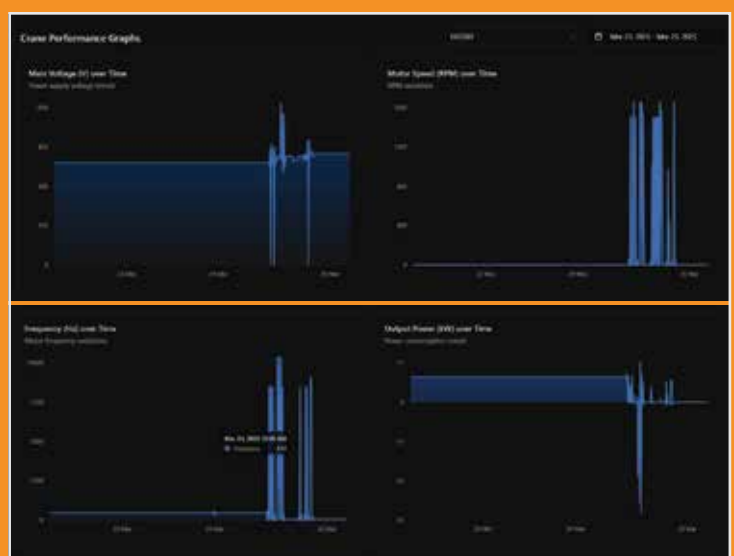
Crane Performance Graphs

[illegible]

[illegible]

Main Voltage (V) over Time

Power supply voltage trend

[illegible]

Motor Speed (RPM) over Time

RPM variation

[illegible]

Frequency (Hz) over Time

Motor frequency variations

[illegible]

Output Power (kW) over Time

Power consumption trend

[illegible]